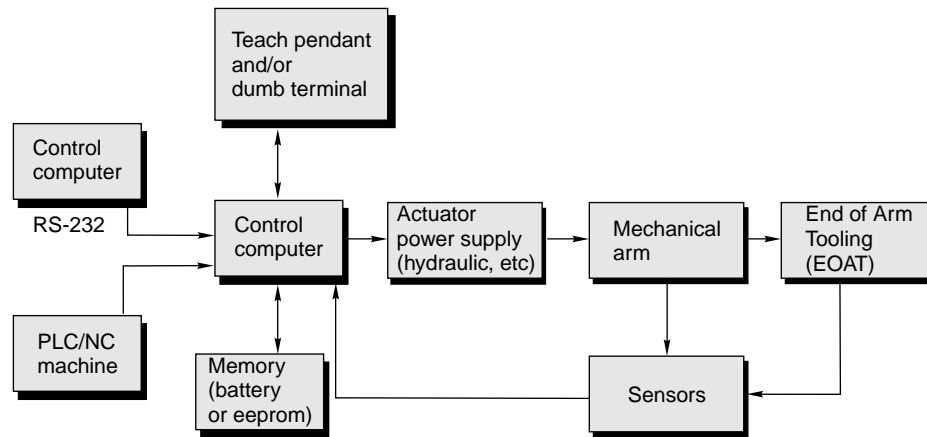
Teach pendant and/or dumb terminal

Control computer

RS-232

Control computer

Actuator power supply (hydraulic, etc)

Mechanical arm

End of Arm Tooling (EOAT)

PLC/NC machine

Memory (battery or eeprom)

Sensors